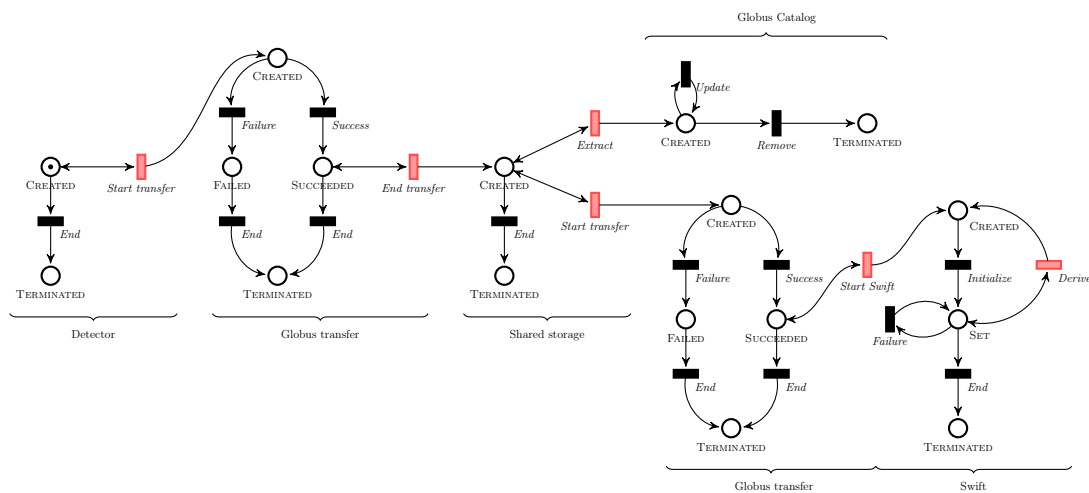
Globus Catalog

Update

Extract

Created

Remove

Terminated

Created

Failure

Success

Created

Start transfer

Failed

Succeeded

End transfer

Created

End

End

End

End

Start transfer

Terminated

Terminated

Terminated

Created

Created

Failure

Success

Start Swift

Initialize

Derive

Failure

Set

Failed

Succeeded

End

End

End

Terminated

Terminated

Detector

Globus transfer

Shared storage

Globus transfer

Swift